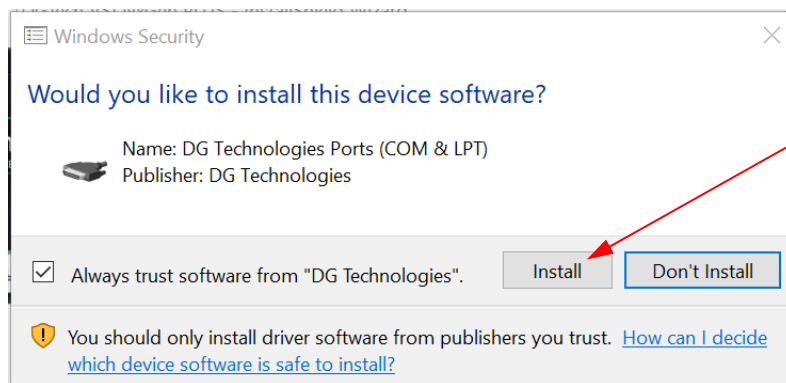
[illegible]

Windows Security

Would you like to install this device software?

Name: DG Technologies Ports (COM & LPT)
Publisher: DG Technologies

Always trust software from "DG Technologies".

Install

Don't Install

You should only install driver software from publishers you trust. How can I decide which device software is safe to install?